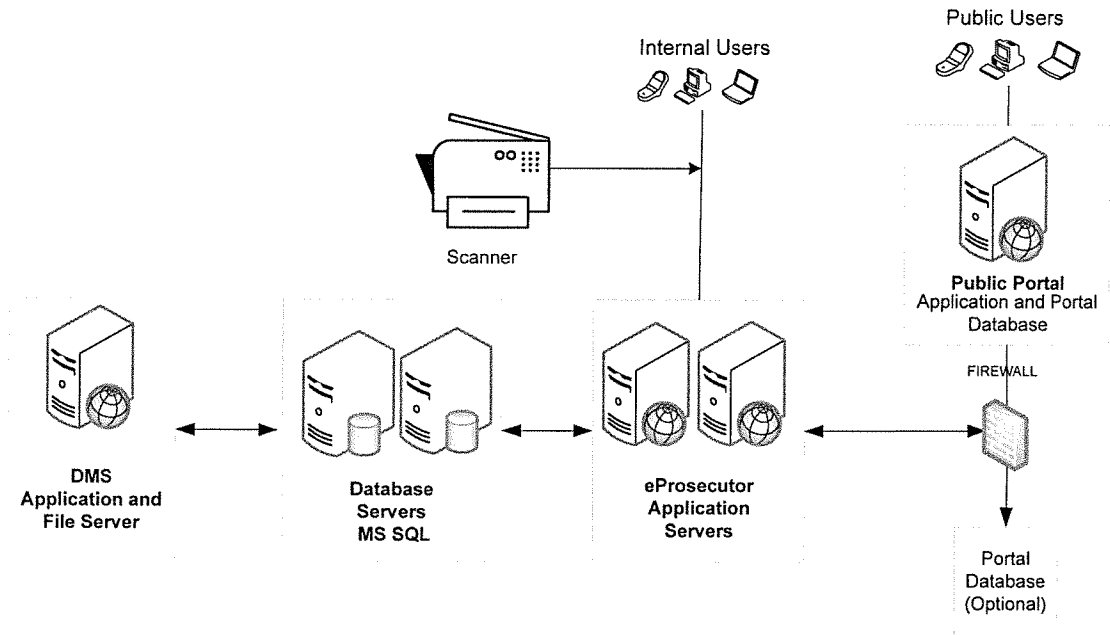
Public Users

Internal Users

Scanner

Public Portal
Application and Portal Database

FIREWALL

DMS
Application and File Server

Database Servers
MS SQL

eProsecutor
Application Servers

Portal Database (Optional)